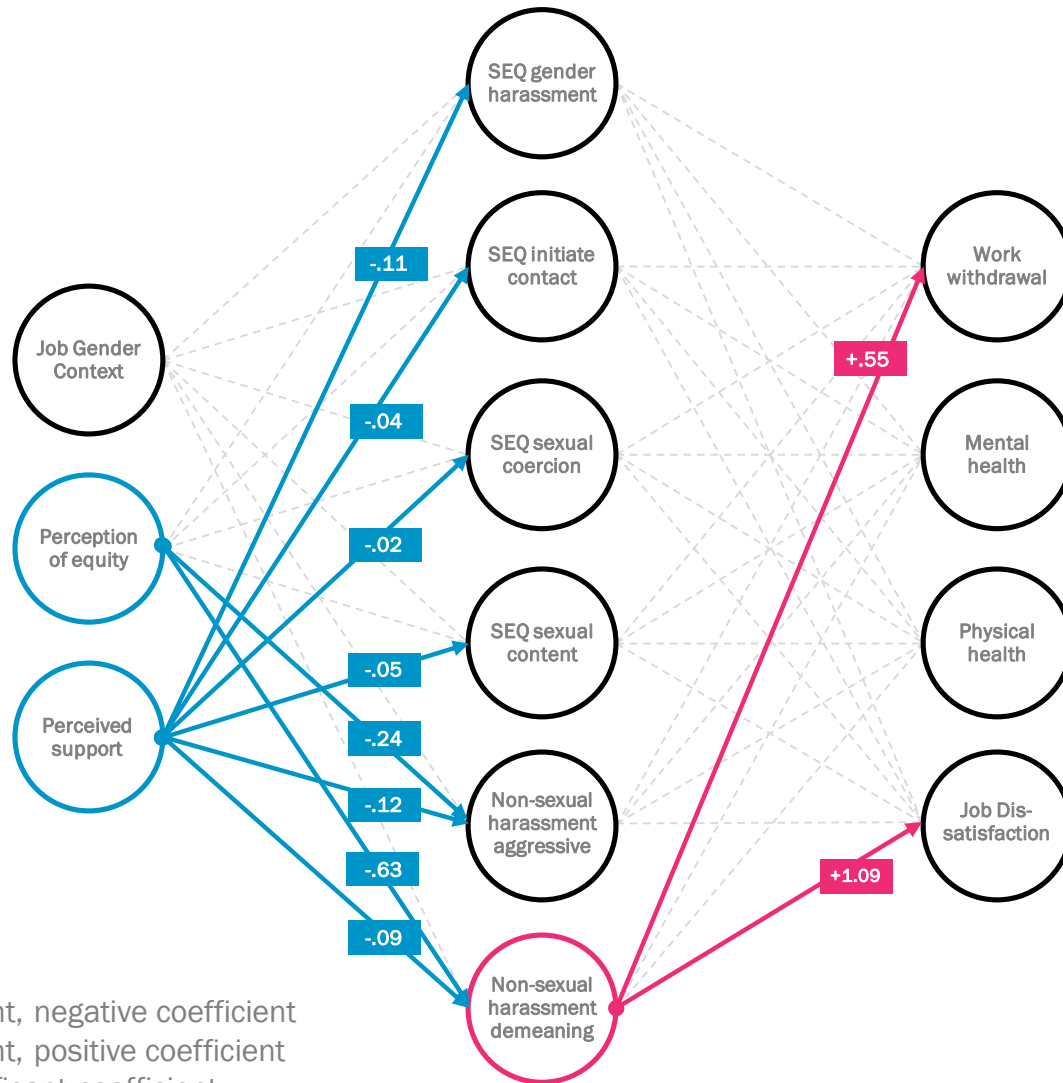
SEQ gender harassment

SEQ initiate contact

SEQ sexual coercion

SEQ sexual content

Non-sexual harassment aggressive

Non-sexual harassment demeaning

Job Gender Context

Perception of equity

Perceived support

Work withdrawal

Mental health

Physical health

Job Dis-satisfaction

-.11

-.04

-.02

-.05

-.24

-.12

-.63

-.09

+.55

+1.09

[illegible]nt, negative coefficient
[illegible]nt, positive coefficient
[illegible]